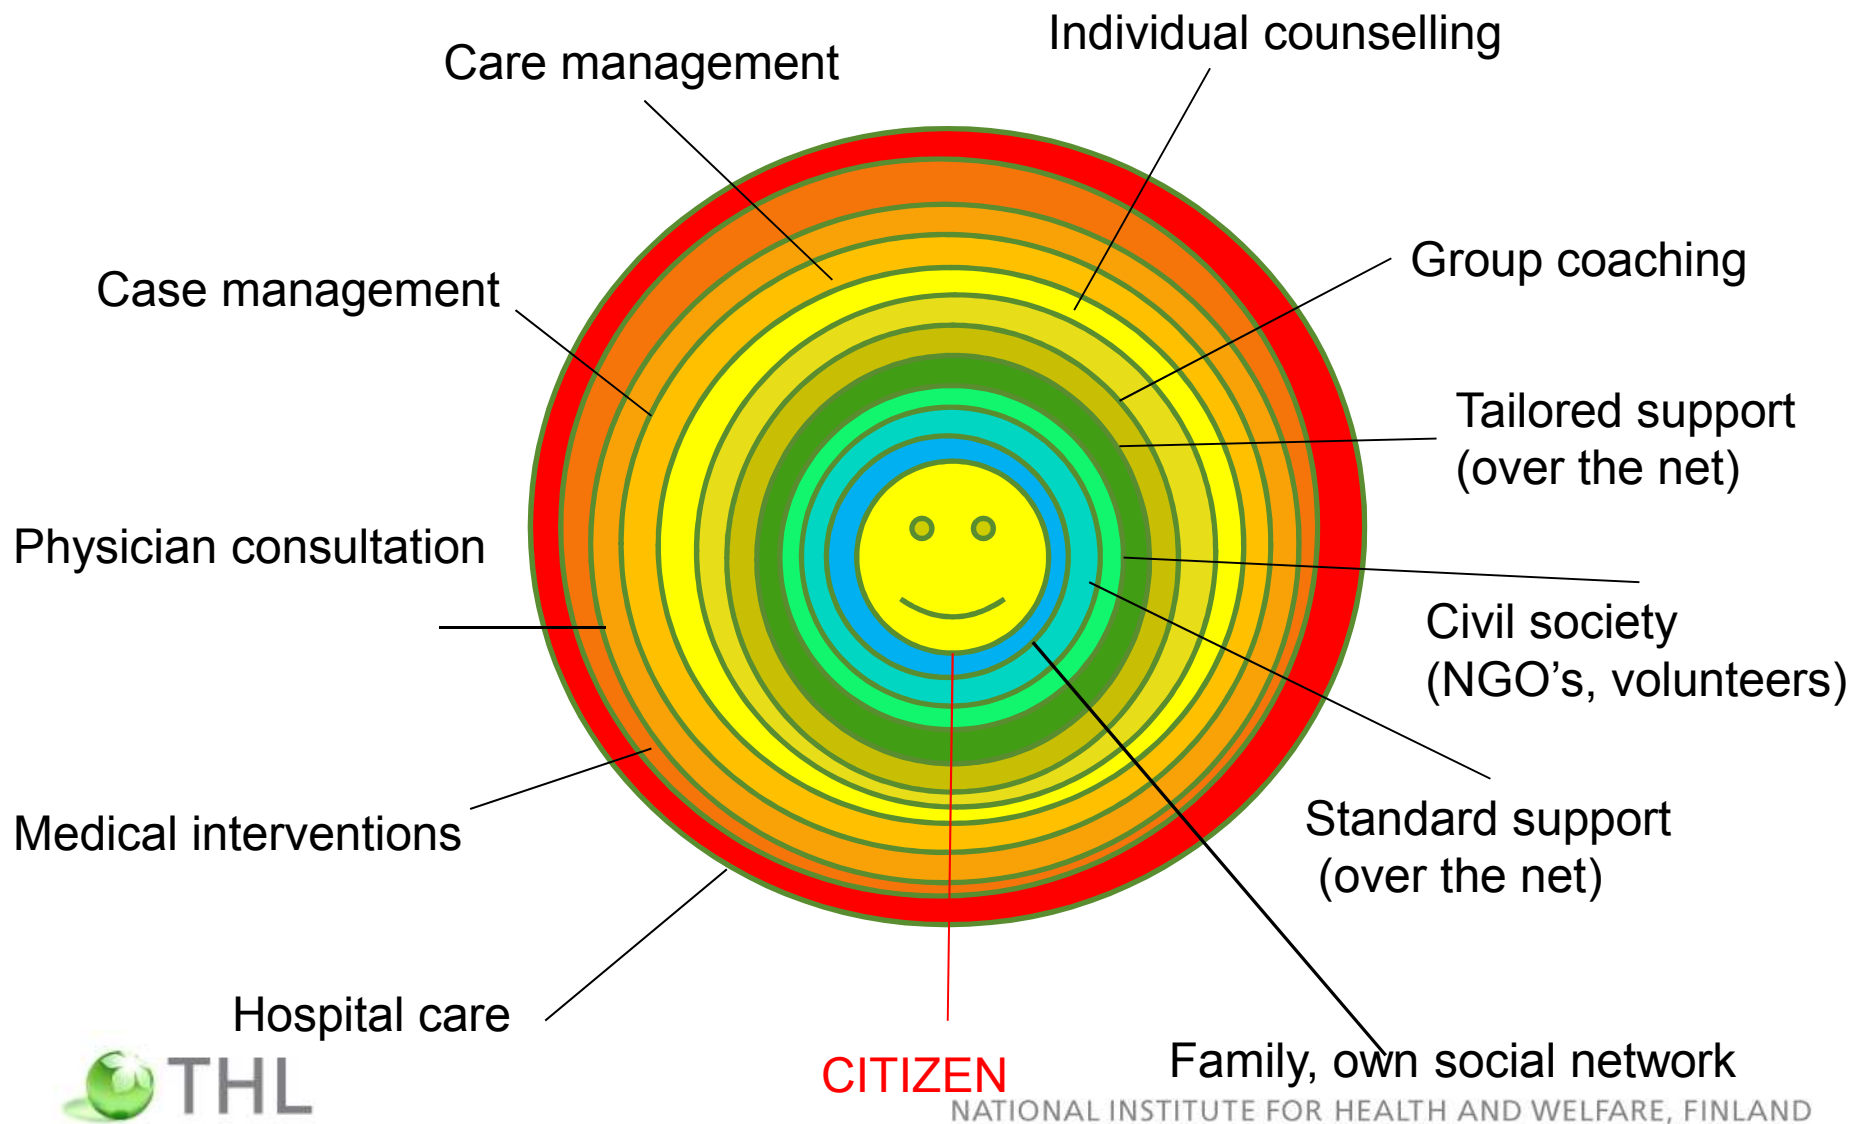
Care management

Individual counselling

Group coaching

Case management

Tailored support (over the net)

Physician consultation

Civil society (NGO’s, volunteers)

Medical interventions

Standard support (over the net)

Hospital care

CITIZEN

Family, own social network

THL

NATIONAL INSTITUTE FOR HEALTH AND WELFARE, FINLAND